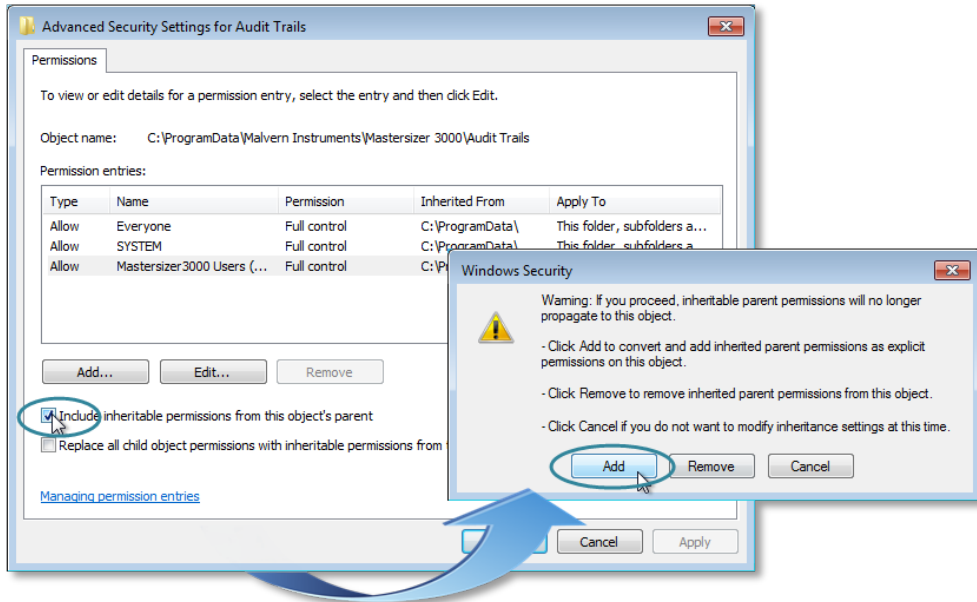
Advanced Security Settings for Audit Trails

Permissions

To view or edit details for a permission entry, select the entry and then click Edit.

Object name: C:\ProgramData\Malvern Instruments\Mastersizer 3000\Audit Trails

Permission entries:

| Type | Name | Permission | Inherited From | Apply To |
|---|---|---|---|---|
| Allow | Everyone | Full control | C:\ProgramData\ | This folder, subfolders a... |
| Allow | SYSTEM | Full control | C:\ProgramData\ | This folder, subfolders a... |
| Allow | Mastersizer3000 Users (... | Full control | C:\P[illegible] | |

Add... Edit... Remove

Include inheritable permissions from this object's parent

Replace all child object permissions with inheritable permissions from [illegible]

Managing permission entries

Cancel Apply

Windows Security

Warning: If you proceed, inheritable parent permissions will no longer propagate to this object.

- Click Add to convert and add inherited parent permissions as explicit permissions on this object.

- Click Remove to remove inherited parent permissions from this object.

- Click Cancel if you do not want to modify inheritance settings at this time.

Add Remove Cancel